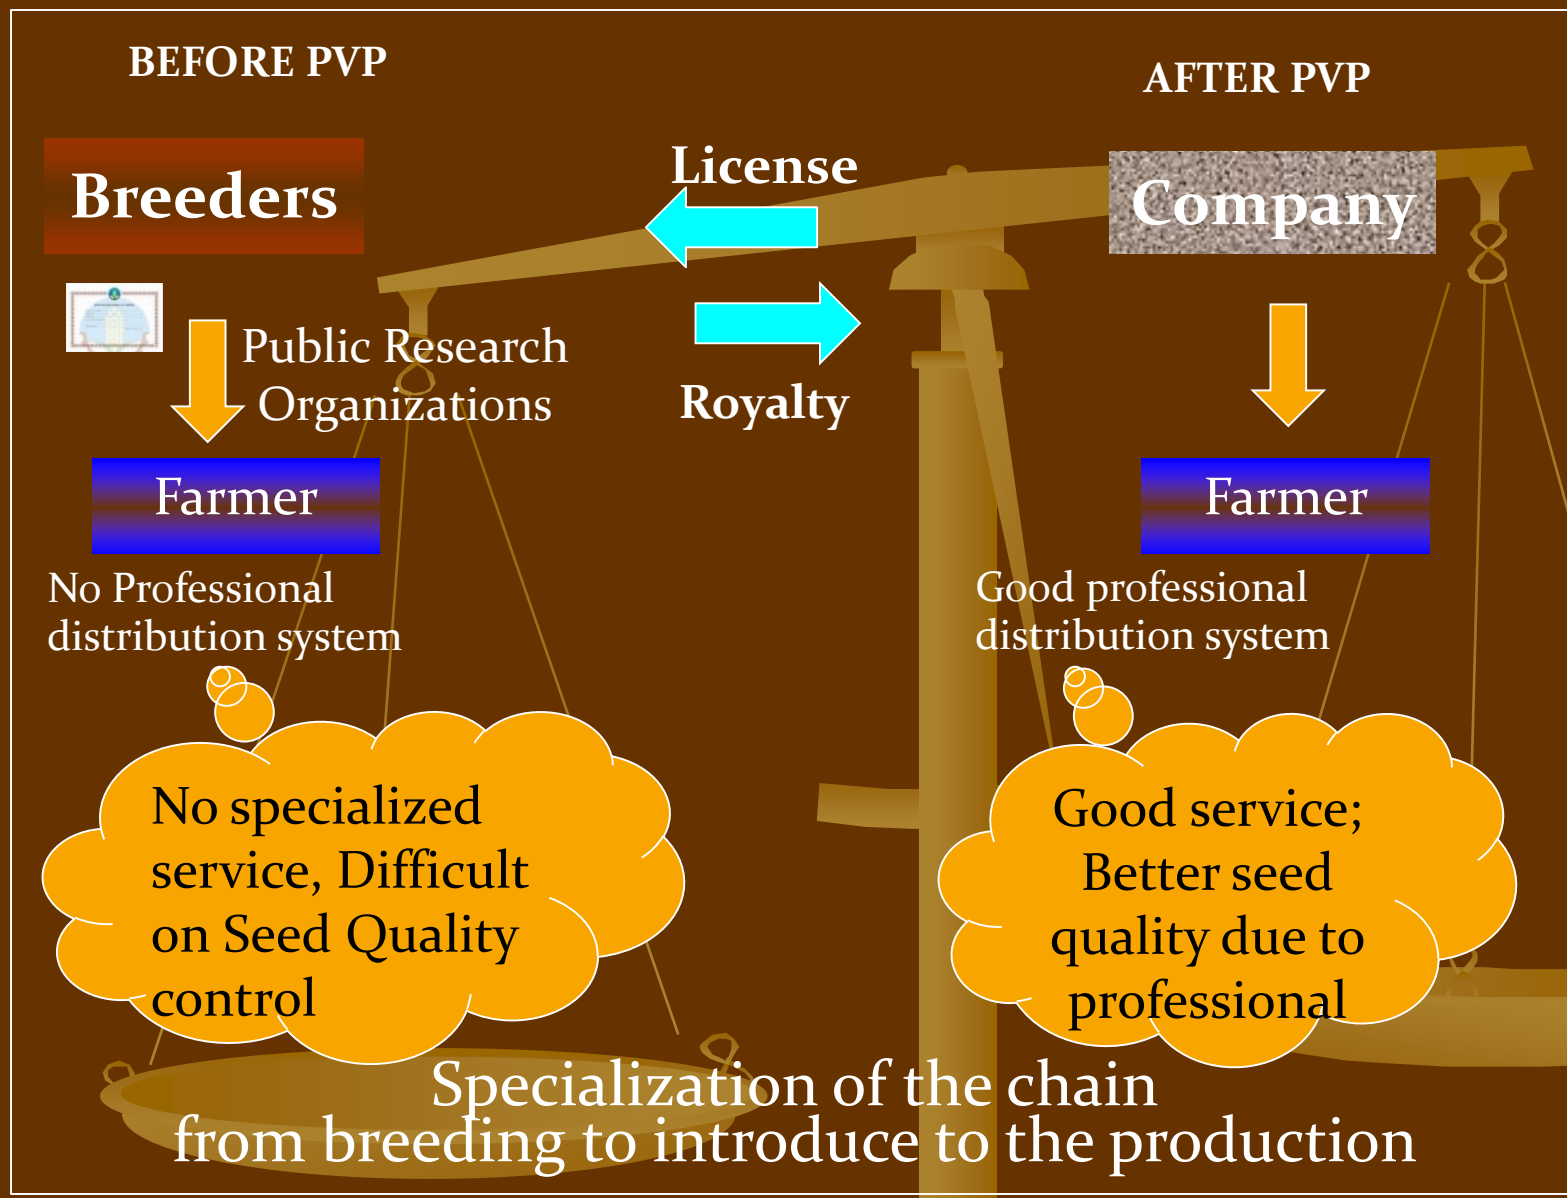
BEFORE PVP

AFTER PVP

Breeders

License

Company

Public Research Organizations

Royalty

Farmer

Farmer

No Professional distribution system

Good professional distribution system

No specialized service, Difficult on Seed Quality control

Good service; Better seed quality due to professional

Specialization of the chain from breeding to introduce to the production